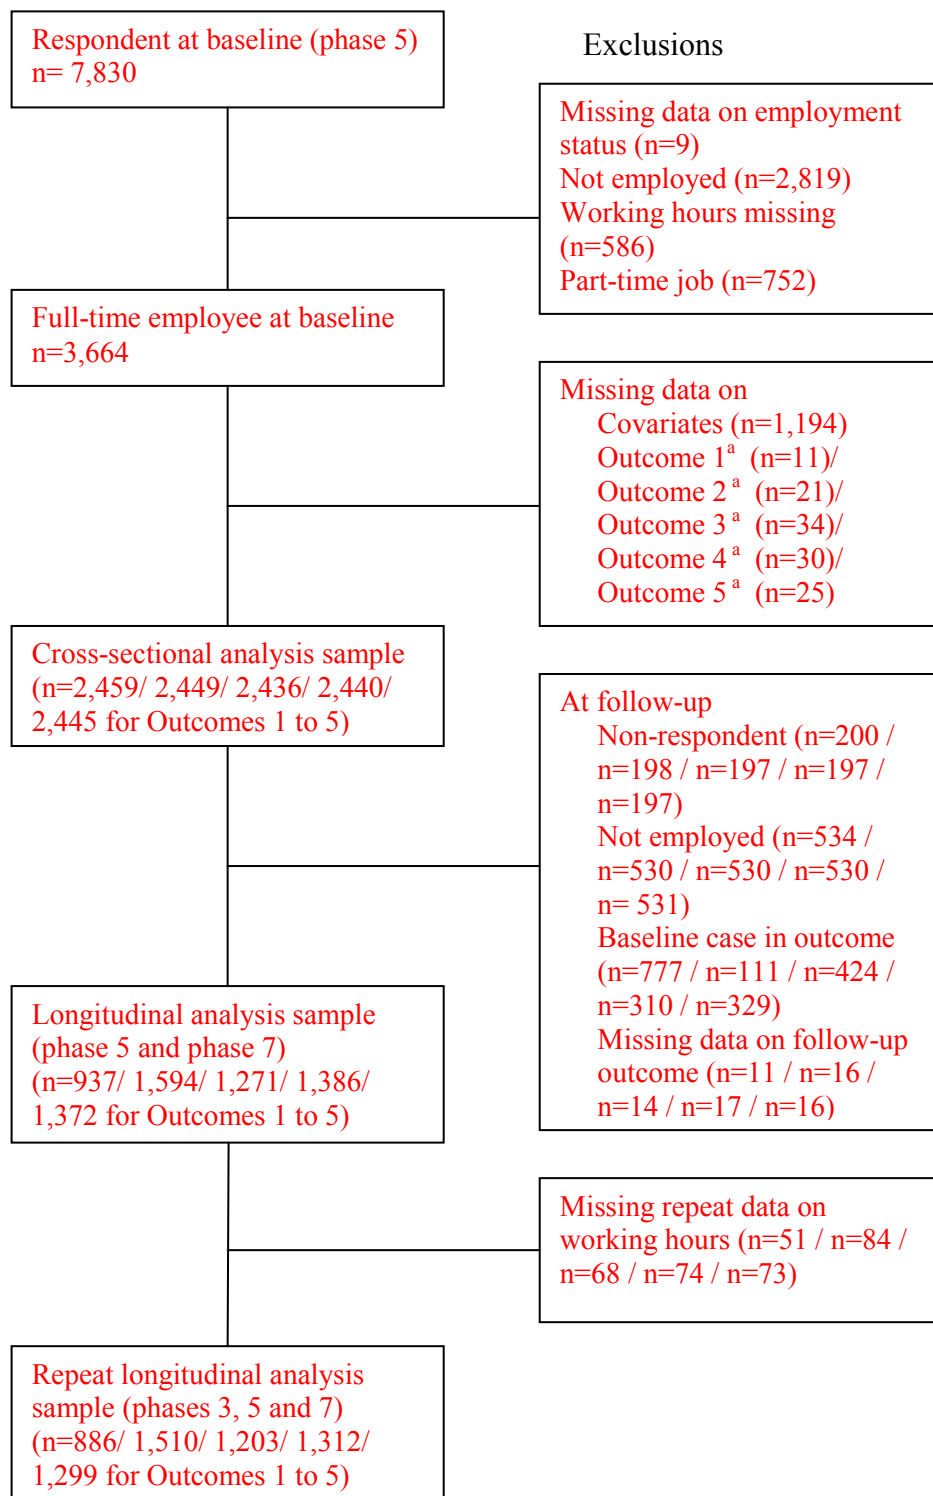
Respondent at baseline (phase 5)
n= 7,830

Exclusions

Missing data on employment status (n=9)
Not employed (n=2,819)
Working hours missing (n=586)
Part-time job (n=752)

Full-time employee at baseline
n=3,664

Missing data on
Covariates (n=1,194)
Outcome 1$^{a}$ (n=11)/
Outcome 2$^{a}$ (n=21)/
Outcome 3$^{a}$ (n=34)/
Outcome 4$^{a}$ (n=30)/
Outcome 5$^{a}$ (n=25)

Cross-sectional analysis sample (n=2,459/ 2,449/ 2,436/ 2,440/ 2,445 for Outcomes 1 to 5)

At follow-up
Non-respondent (n=200 / n=198 / n=197 / n=197 / n=197)
Not employed (n=534 / n=530 / n=530 / n=530 / n= 531)
Baseline case in outcome (n=777 / n=111 / n=424 / n=310 / n=329)
Missing data on follow-up outcome (n=11 / n=16 / n=14 / n=17 / n=16)

Longitudinal analysis sample (phase 5 and phase 7) (n=937/ 1,594/ 1,271/ 1,386/ 1,372 for Outcomes 1 to 5)

Missing repeat data on working hours (n=51 / n=84 / n=68 / n=74 / n=73)

Repeat longitudinal analysis sample (phases 3, 5 and 7) (n=886/ 1,510/ 1,203/ 1,312/ 1,299 for Outcomes 1 to 5)